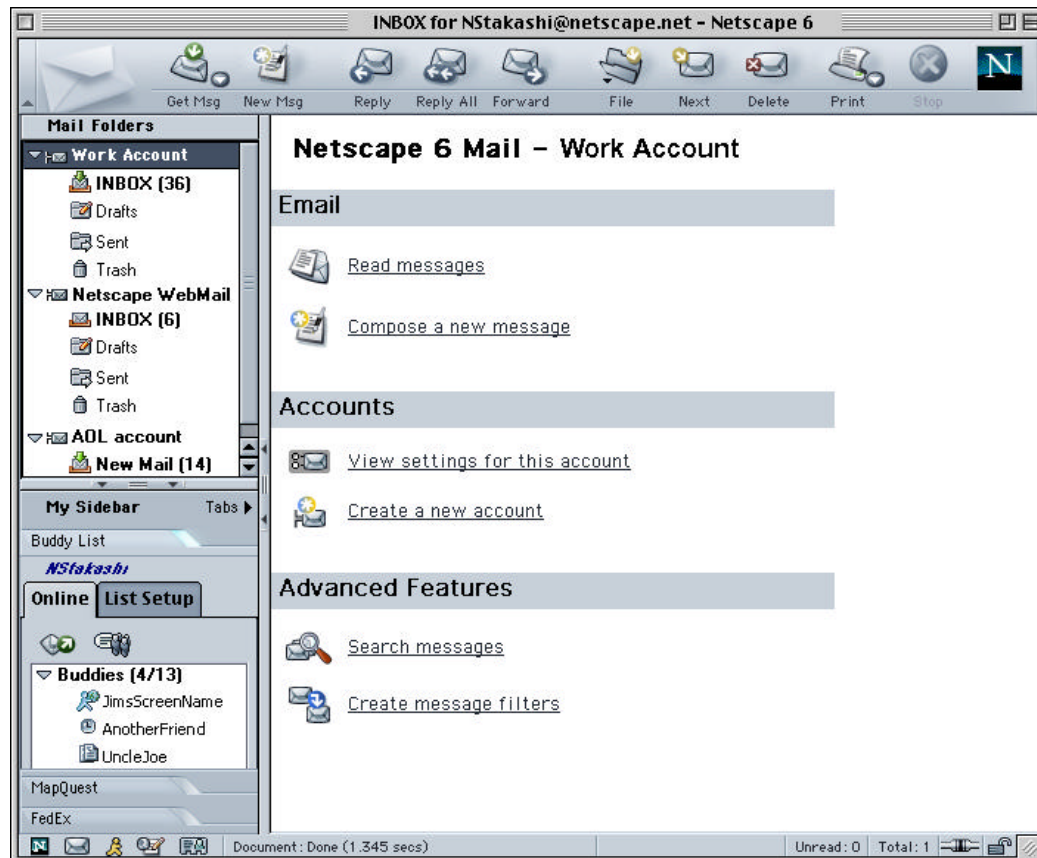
INBOX for NStakashi@netscape.net - Netscape 6

Get Msg New Msg Reply Reply All Forward File Next Delete Print Stop

Mail Folders
Work Account
INBOX (36)
Drafts
Sent
Trash
Netscape WebMail
INBOX (6)
Drafts
Sent
Trash
AOL account
New Mail (14)

My Sidebar Tabs
Buddy List
NStakashi
Online List Setup
Buddies (4/13)
JimsScreenName
AnotherFriend
UncleJoe
MapQuest
FedEx

Netscape 6 Mail - Work Account

Email

Read messages

Compose a new message

Accounts

View settings for this account

Create a new account

Advanced Features

Search messages

Create message filters

Document: Done (1.345 secs)
Unread: 0 Total: 1